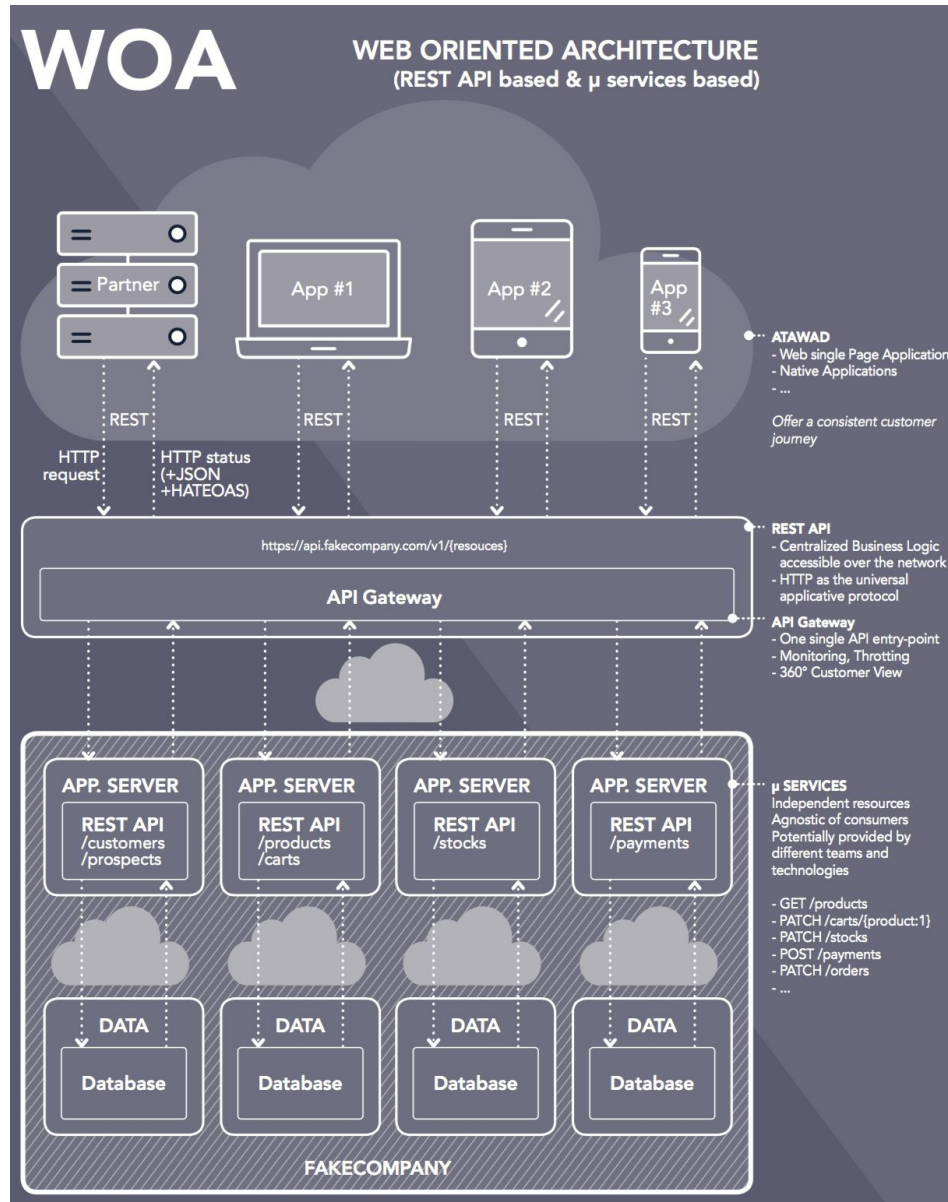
WOA

WEB ORIENTED ARCHITECTURE
(REST API based & µ services based)

Partner

App #1

App #2

App #3

ATAWAD
- Web single Page Application
- Native Applications
- ...

Offer a consistent customer journey

REST

HTTP request

HTTP status (+JSON +HATEOAS)

REST

REST

REST

https://api.fakecompany.com/v1/{resouces}

API Gateway

REST API
- Centralized Business Logic accessible over the network
- HTTP as the universal applicative protocol

API Gateway
- One single API entry-point
- Monitoring, Throtting
- 360° Customer View

APP. SERVER
REST API
/customers
/prospects

APP. SERVER
REST API
/products
/carts

APP. SERVER
REST API
/stocks

APP. SERVER
REST API
/payments

µ SERVICES
Independent resources
Agnostic of consumers
Potentially provided by different teams and technologies

- GET /products
- PATCH /carts/{product:1}
- PATCH /stocks
- POST /payments
- PATCH /orders
- ...

DATA
Database

DATA
Database

DATA
Database

DATA
Database

FAKECOMPANY